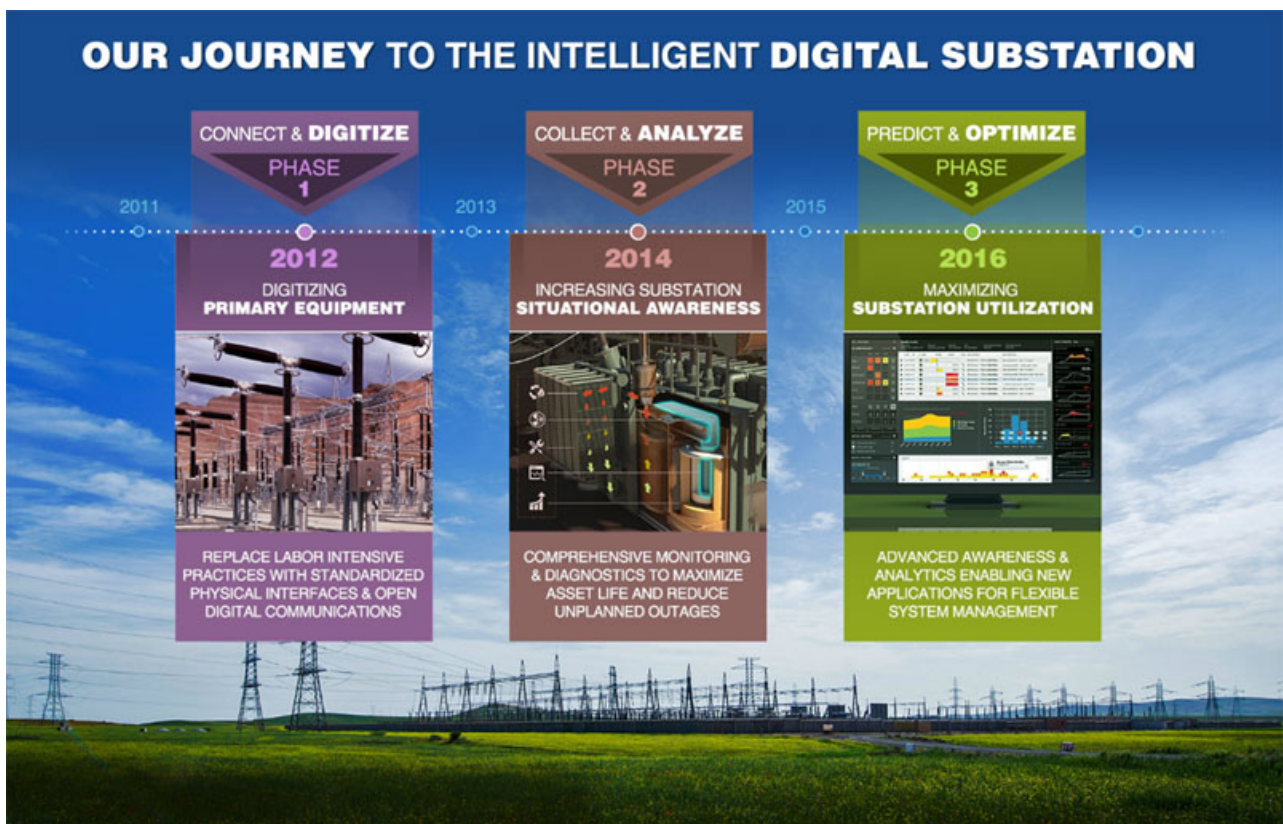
OUR JOURNEY TO THE INTELLIGENT DIGITAL SUBSTATION

CONNECT & DIGITIZE
PHASE 1

2011

2012
DIGITIZING
PRIMARY EQUIPMENT

REPLACE LABOR INTENSIVE PRACTICES WITH STANDARDIZED PHYSICAL INTERFACES & OPEN DIGITAL COMMUNICATIONS

2013

COLLECT & ANALYZE
PHASE 2

2014
INCREASING SUBSTATION
SITUATIONAL AWARENESS

COMPREHENSIVE MONITORING & DIAGNOSTICS TO MAXIMIZE ASSET LIFE AND REDUCE UNPLANNED OUTAGES

2015

PREDICT & OPTIMIZE
PHASE 3

2016
MAXIMIZING
SUBSTATION UTILIZATION

ADVANCED AWARENESS & ANALYTICS ENABLING NEW APPLICATIONS FOR FLEXIBLE SYSTEM MANAGEMENT